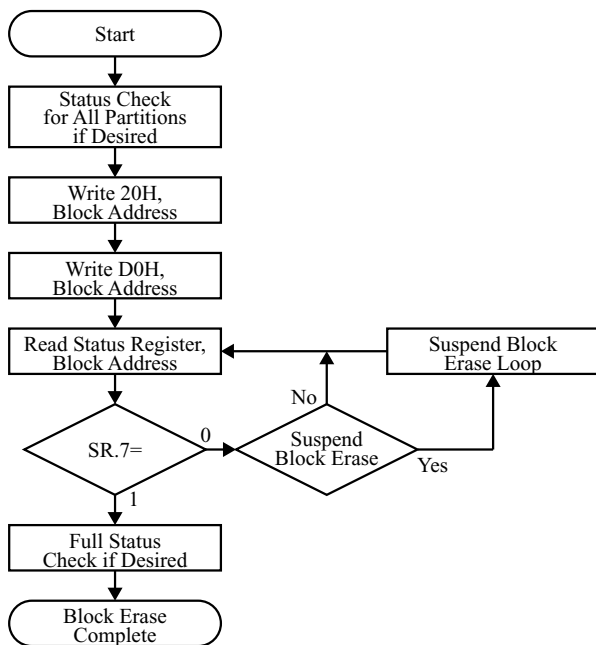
Start

Status Check for All Partitions if Desired

Write 20H, Block Address

Write D0H, Block Address

Read Status Register, Block Address

Suspend Block Erase Loop

No

SR.7=

0

Suspend Block Erase

Yes

1

Full Status Check if Desired

Block Erase Complete